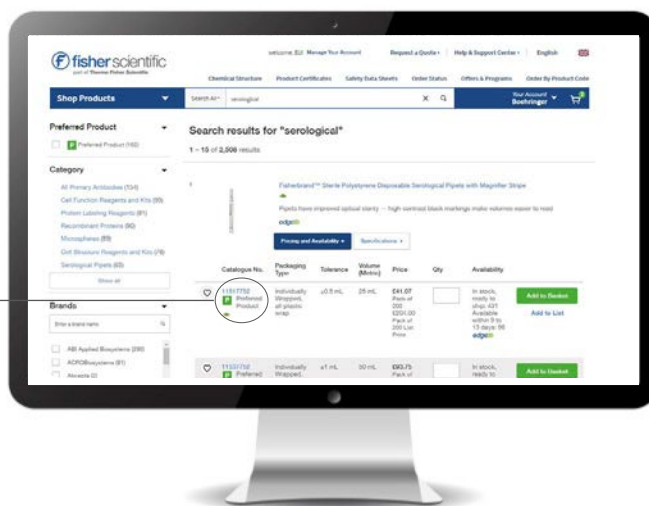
fisher scientific
part of Thermo Fisher Scientific

welcome, EU Manage Your Account | Request a Quote | Help & Support Center | English

Chemical Structure | Product Certificates | Safety Data Sheets | Order Status | Offers & Programs | Order By Product Code

Shop Products

Search All | serological

Your Account Boehringer

Preferred Product

P Preferred Product (163)

Category

All Primary Antibodies (104)
Cell Function Reagents and Kits (93)
Protein Labeling Reagents (81)
Recombinant Proteins (90)
Microspheres (89)
Cell Structure Reagents and Kits (79)
Serological Pipets (60)

Show all

Brands

Enter a brand name

ABI Applied Biosystems (290)
ACROBiosystems (61)
Abcam (2)

Search results for "serological"

1 – 15 of 2,006 results

Fisherbrand™ Sterile Polystyrene Disposable Serological Pipets with Magnifier Stripe

Pipets have improved optical clarity — high-contrast black markings make volumes easier to read

edge

Pricing and Availability | Specifications

| | Catalogue No. | Packaging Type | Tolerance | Volume (Metric) | Price | Qty | Availability | |
|---|---|---|---|---|---|---|---|---|
| | 11517752 P Preferred Product | Individually Wrapped, all plastic wrap | ±0.5 mL | 25 mL | £41.07 Pack of 200 £204.00 Pack of 200 List Price | | In stock, ready to ship: 431 Available within 9 to 13 days: 95 edge | Add to Basket Add to List |
| | 11537752 P Preferred | Individually Wrapped, | ±1 mL | 50 mL | £93.75 Pack of | | In stock, ready to | Add to Basket |